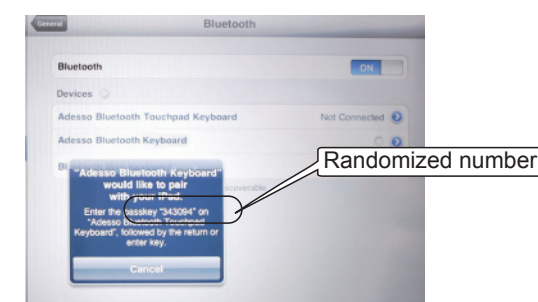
General

Bluetooth

Bluetooth

ON

Devices

Adesso Bluetooth Touchpad Keyboard

Not Connected

Adesso Bluetooth Keyboard

Bl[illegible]

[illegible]scoverable

"Adesso Bluetooth Keyboard" would like to pair with your iPad.

Enter the passkey "343094" on "Adesso Bluetooth Touchpad Keyboard", followed by the return or enter key.

Cancel

Randomized number